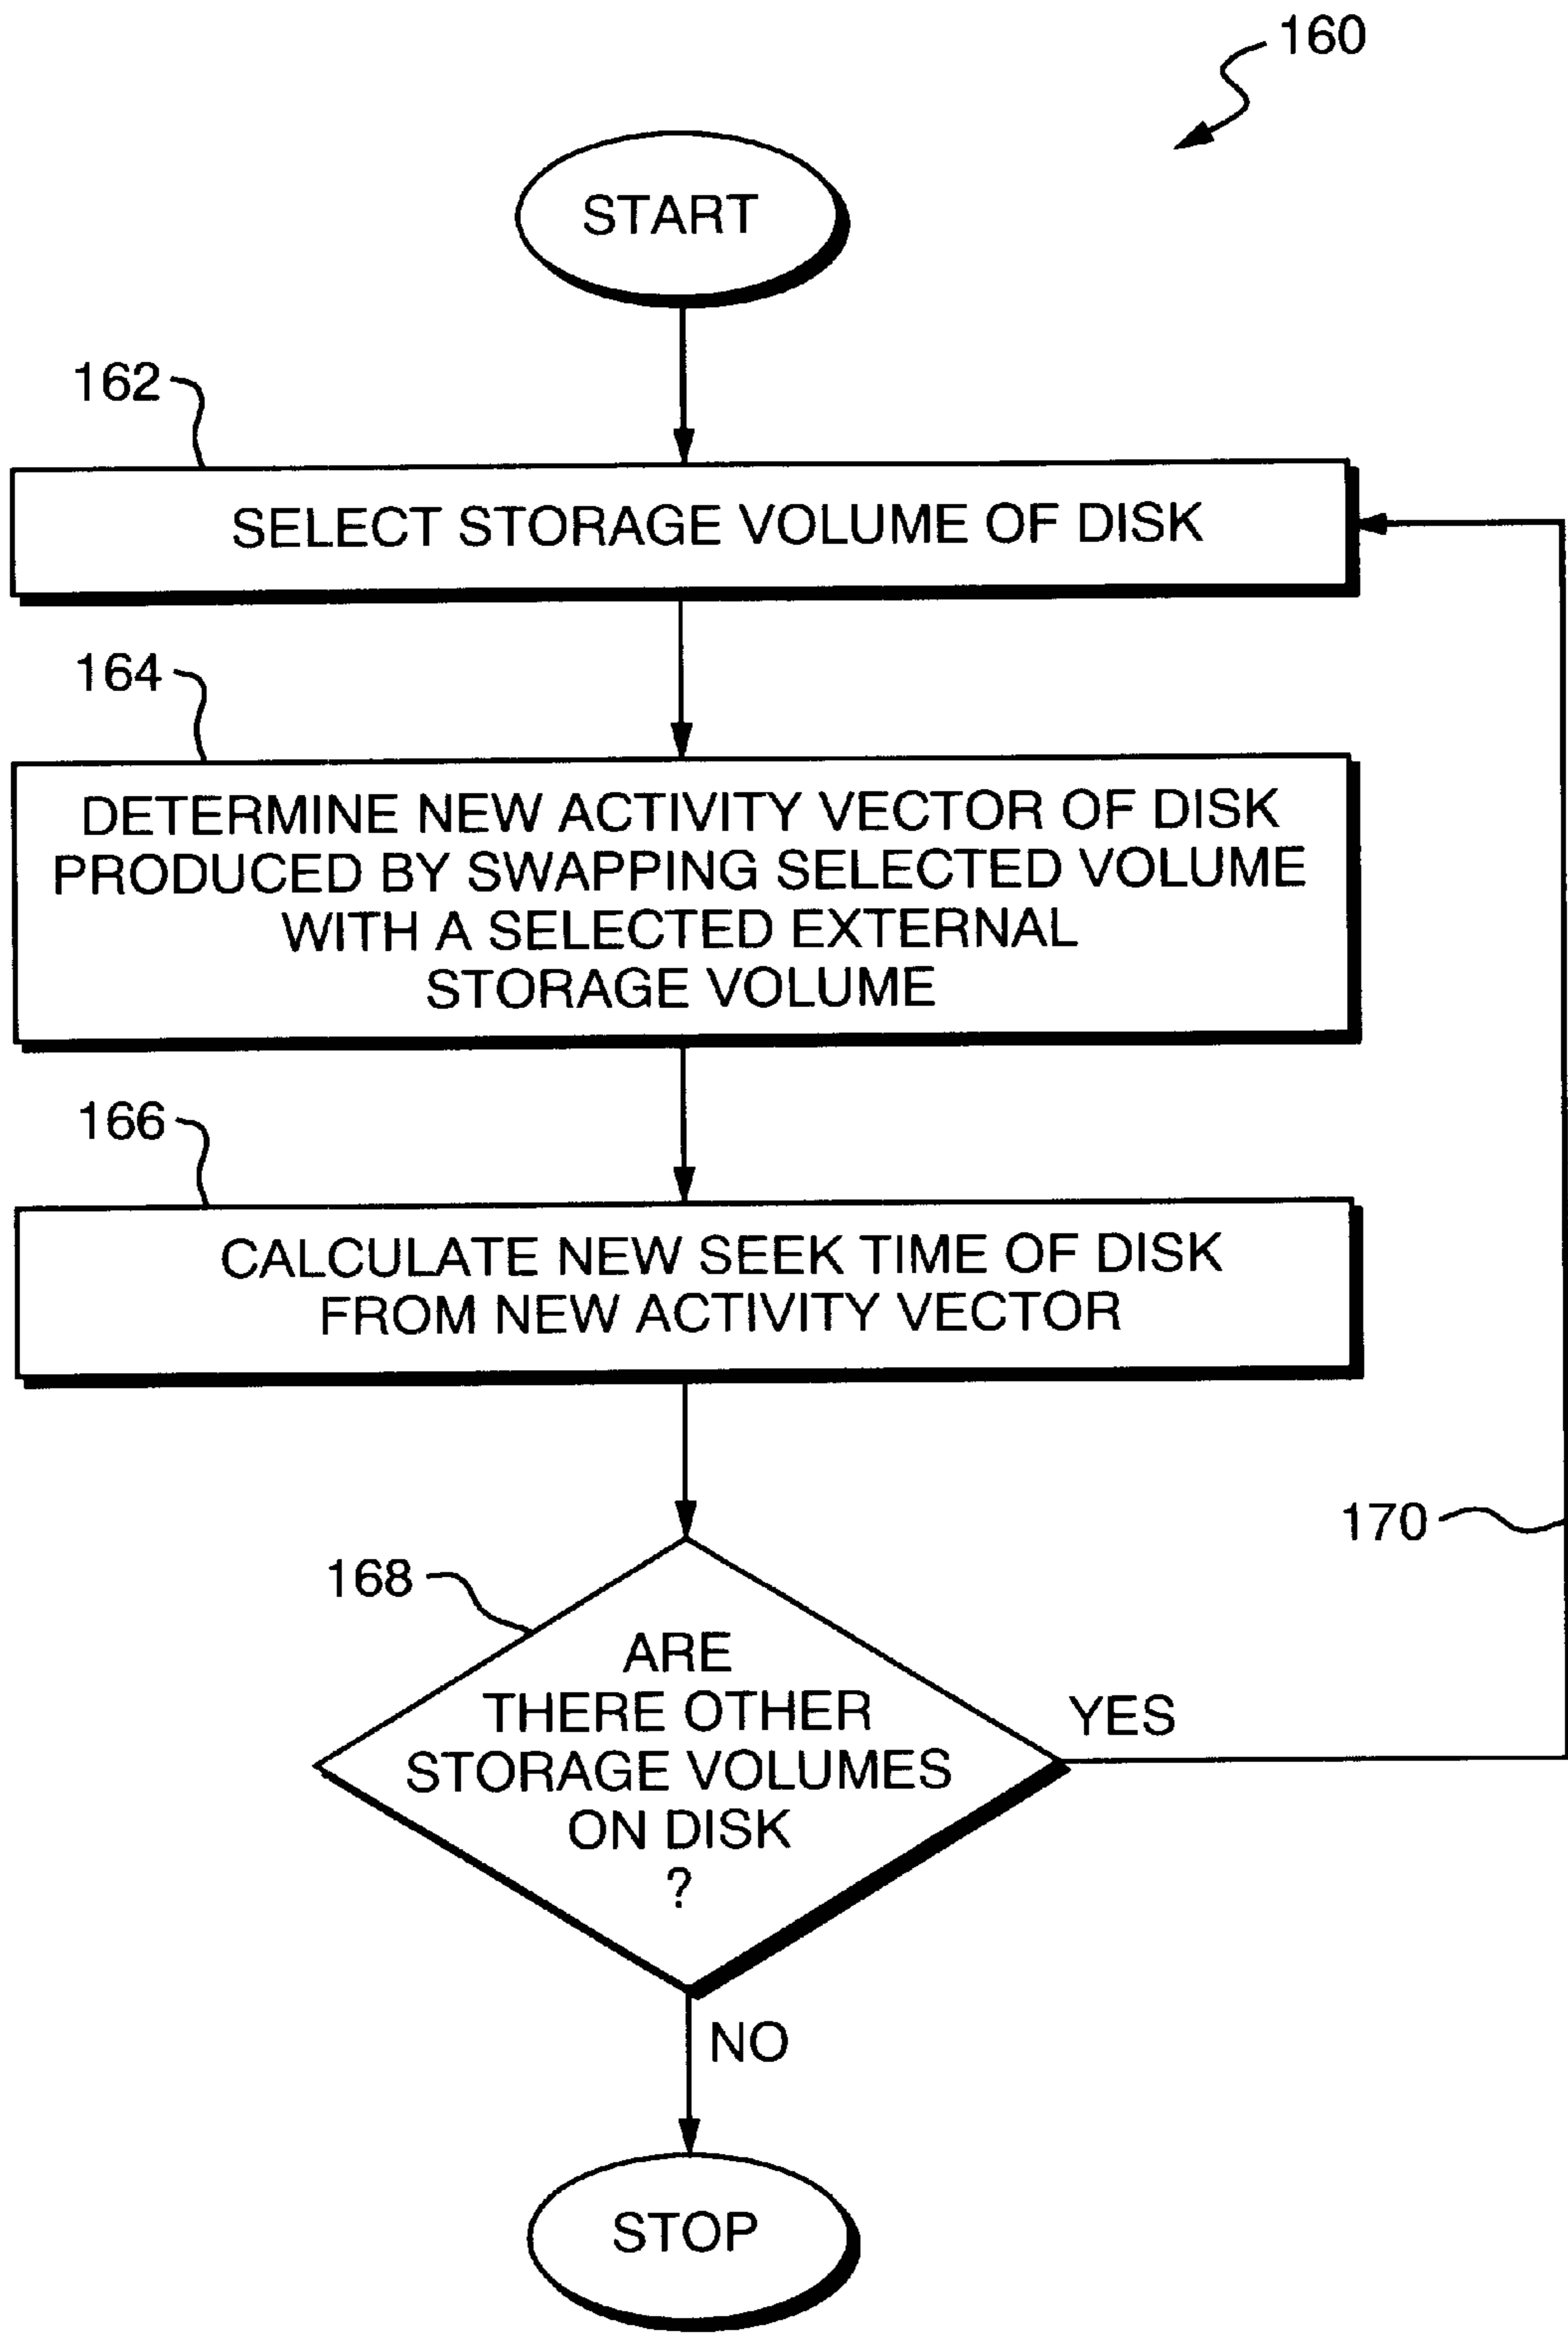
160

START

162

SELECT STORAGE VOLUME OF DISK

164

DETERMINE NEW ACTIVITY VECTOR OF DISK PRODUCED BY SWAPPING SELECTED VOLUME WITH A SELECTED EXTERNAL STORAGE VOLUME

166

CALCULATE NEW SEEK TIME OF DISK FROM NEW ACTIVITY VECTOR

170

168

ARE THERE OTHER STORAGE VOLUMES ON DISK ?

YES

NO

STOP